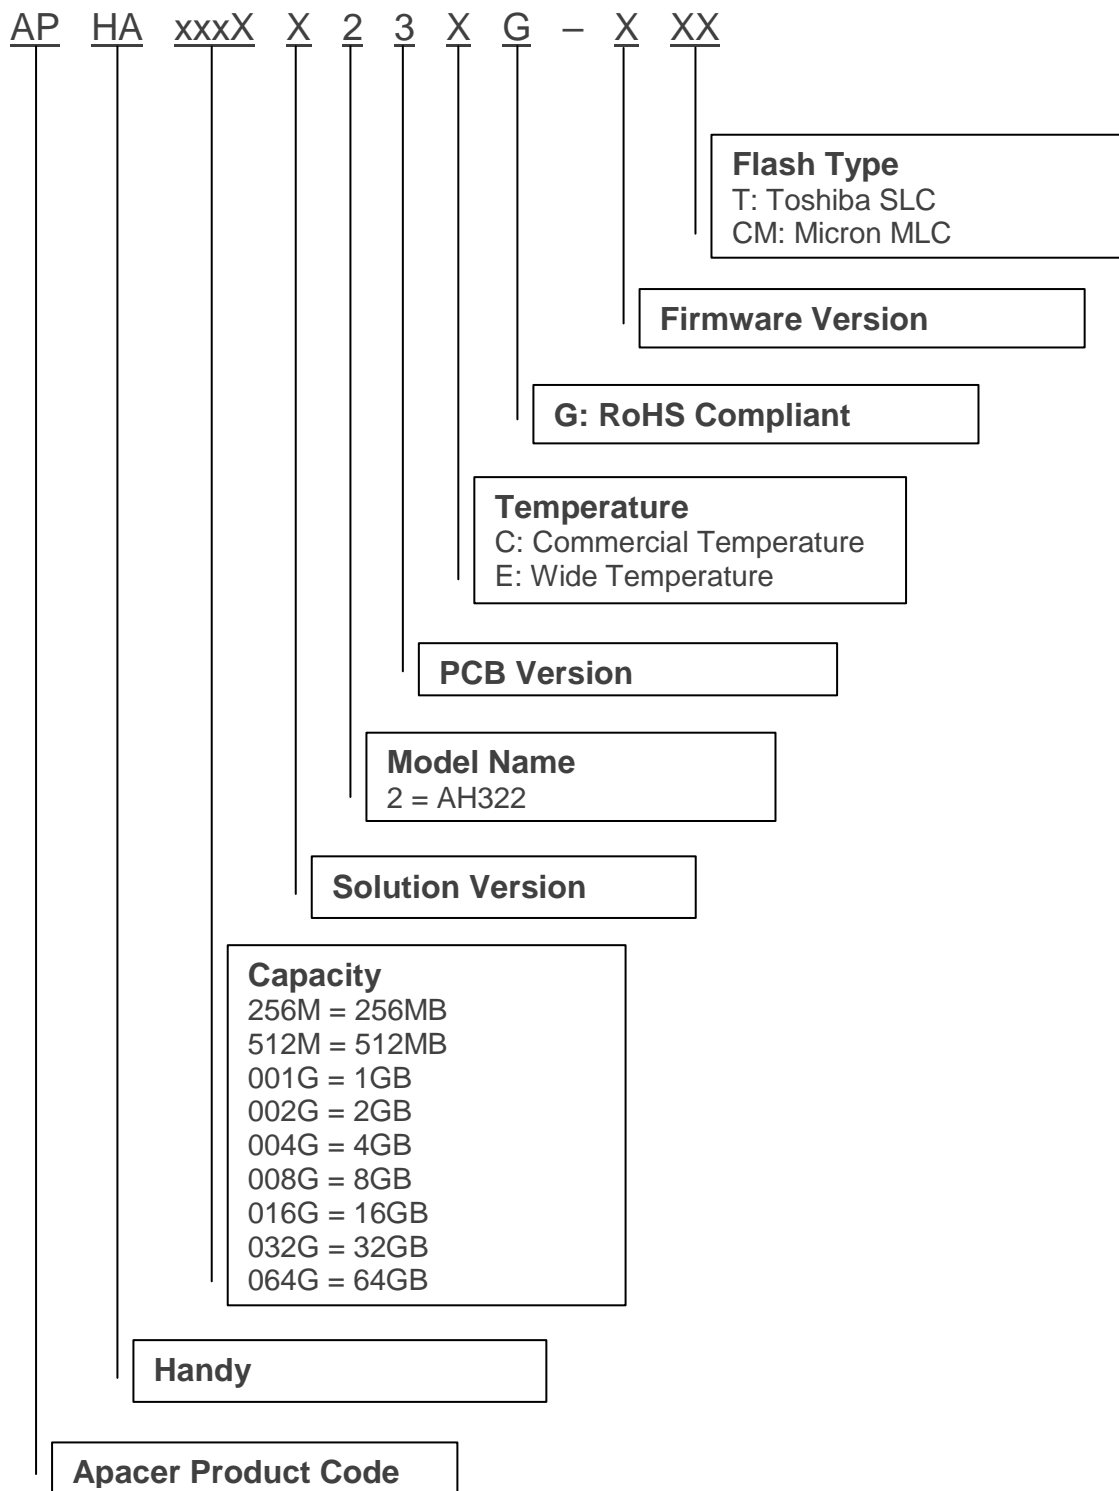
AP HA xxxX X 2 3 X G – X XX

Flash Type
T: Toshiba SLC
CM: Micron MLC

Firmware Version

G: RoHS Compliant

Temperature
C: Commercial Temperature
E: Wide Temperature

PCB Version

Model Name
2 = AH322

Solution Version

Capacity
256M = 256MB
512M = 512MB
001G = 1GB
002G = 2GB
004G = 4GB
008G = 8GB
016G = 16GB
032G = 32GB
064G = 64GB

Handy

Apacer Product Code